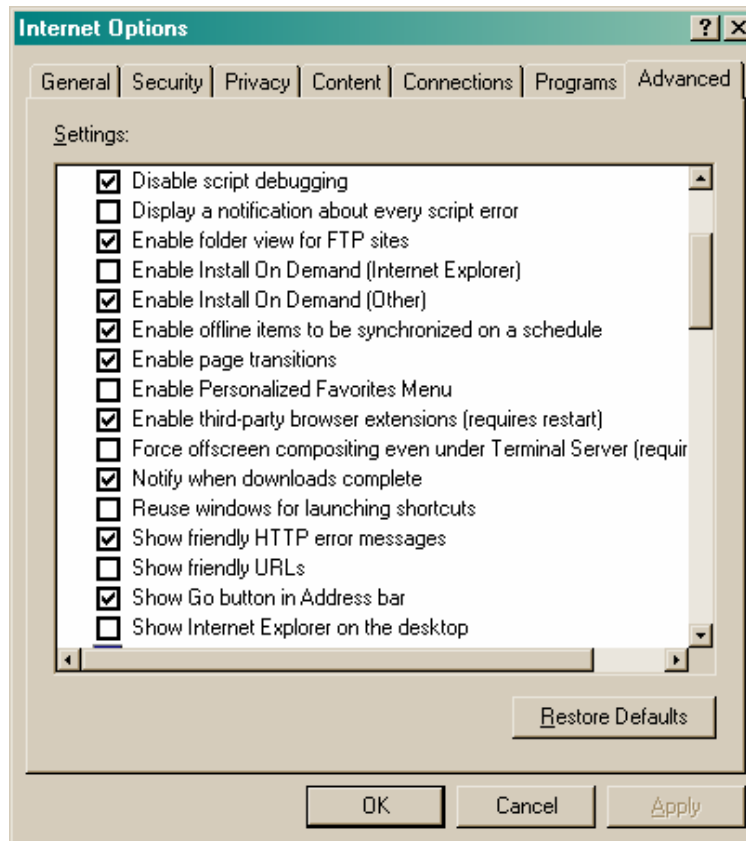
Internet Options

? X

General | Security | Privacy | Content | Connections | Programs | Advanced

Settings:

Disable script debugging
Display a notification about every script error
Enable folder view for FTP sites
Enable Install On Demand (Internet Explorer)
Enable Install On Demand (Other)
Enable offline items to be synchronized on a schedule
Enable page transitions
Enable Personalized Favorites Menu
Enable third-party browser extensions (requires restart)
Force offscreen compositing even under Terminal Server (requir
Notify when downloads complete
Reuse windows for launching shortcuts
Show friendly HTTP error messages
Show friendly URLs
Show Go button in Address bar
Show Internet Explorer on the desktop

Restore Defaults

OK | Cancel | Apply